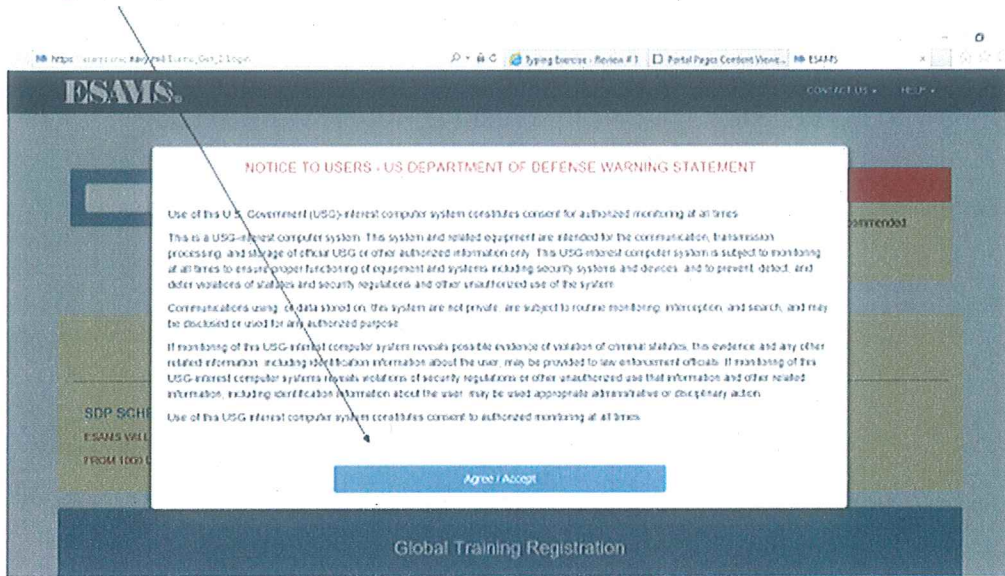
https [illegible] navy.mil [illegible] Typing Exercise - Review #1 Portal Pages Content Viewe... ESAMS

ESAMS.

CONTACT US HELP

NOTICE TO USERS - US DEPARTMENT OF DEFENSE WARNING STATEMENT

Use of this U.S. Government (USG)-interest computer system constitutes consent for authorized monitoring at all times.

This is a USG-interest computer system. This system and related equipment are intended for the communication, transmission, processing, and storage of official USG or other authorized information only. This USG-interest computer system is subject to monitoring at all times to ensure proper functioning of equipment and systems including security systems and devices, and to prevent, detect, and deter violations of statutes and security regulations and other unauthorized use of the system.

Communications using, or data stored on, this system are not private, are subject to routine monitoring, interception, and search, and may be disclosed or used for any authorized purpose.

If monitoring of this USG-interest computer system reveals possible evidence of violation of criminal statutes, this evidence and any other related information, including identification information about the user, may be provided to law enforcement officials. If monitoring of this USG-interest computer systems reveals violations of security regulations or other unauthorized use that information and other related information, including identification information about the user, may be used appropriate administrative or disciplinary action.

Use of this USG-interest computer system constitutes consent to authorized monitoring at all times.

Agree / Accept

ommended

SDP SCHE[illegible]

ESAMS WILL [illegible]

FROM 1000 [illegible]

Global Training Registration